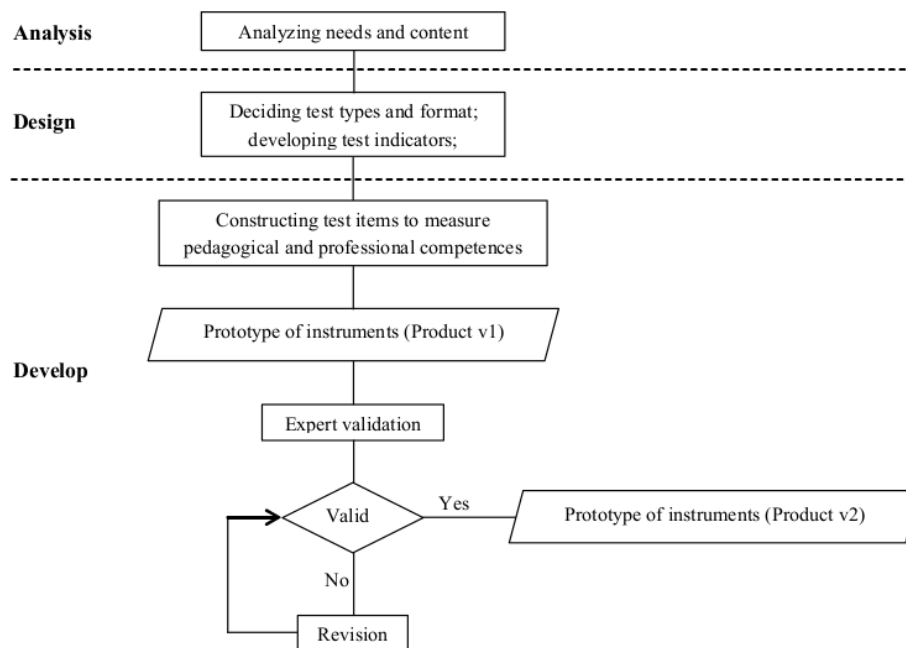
Analysis

Analyzing needs and content

Design

Deciding test types and format; developing test indicators;

Constructing test items to measure pedagogical and professional competences

Prototype of instruments (Product v1)

Develop

Expert validation

Valid

Yes

Prototype of instruments (Product v2)

No

Revision